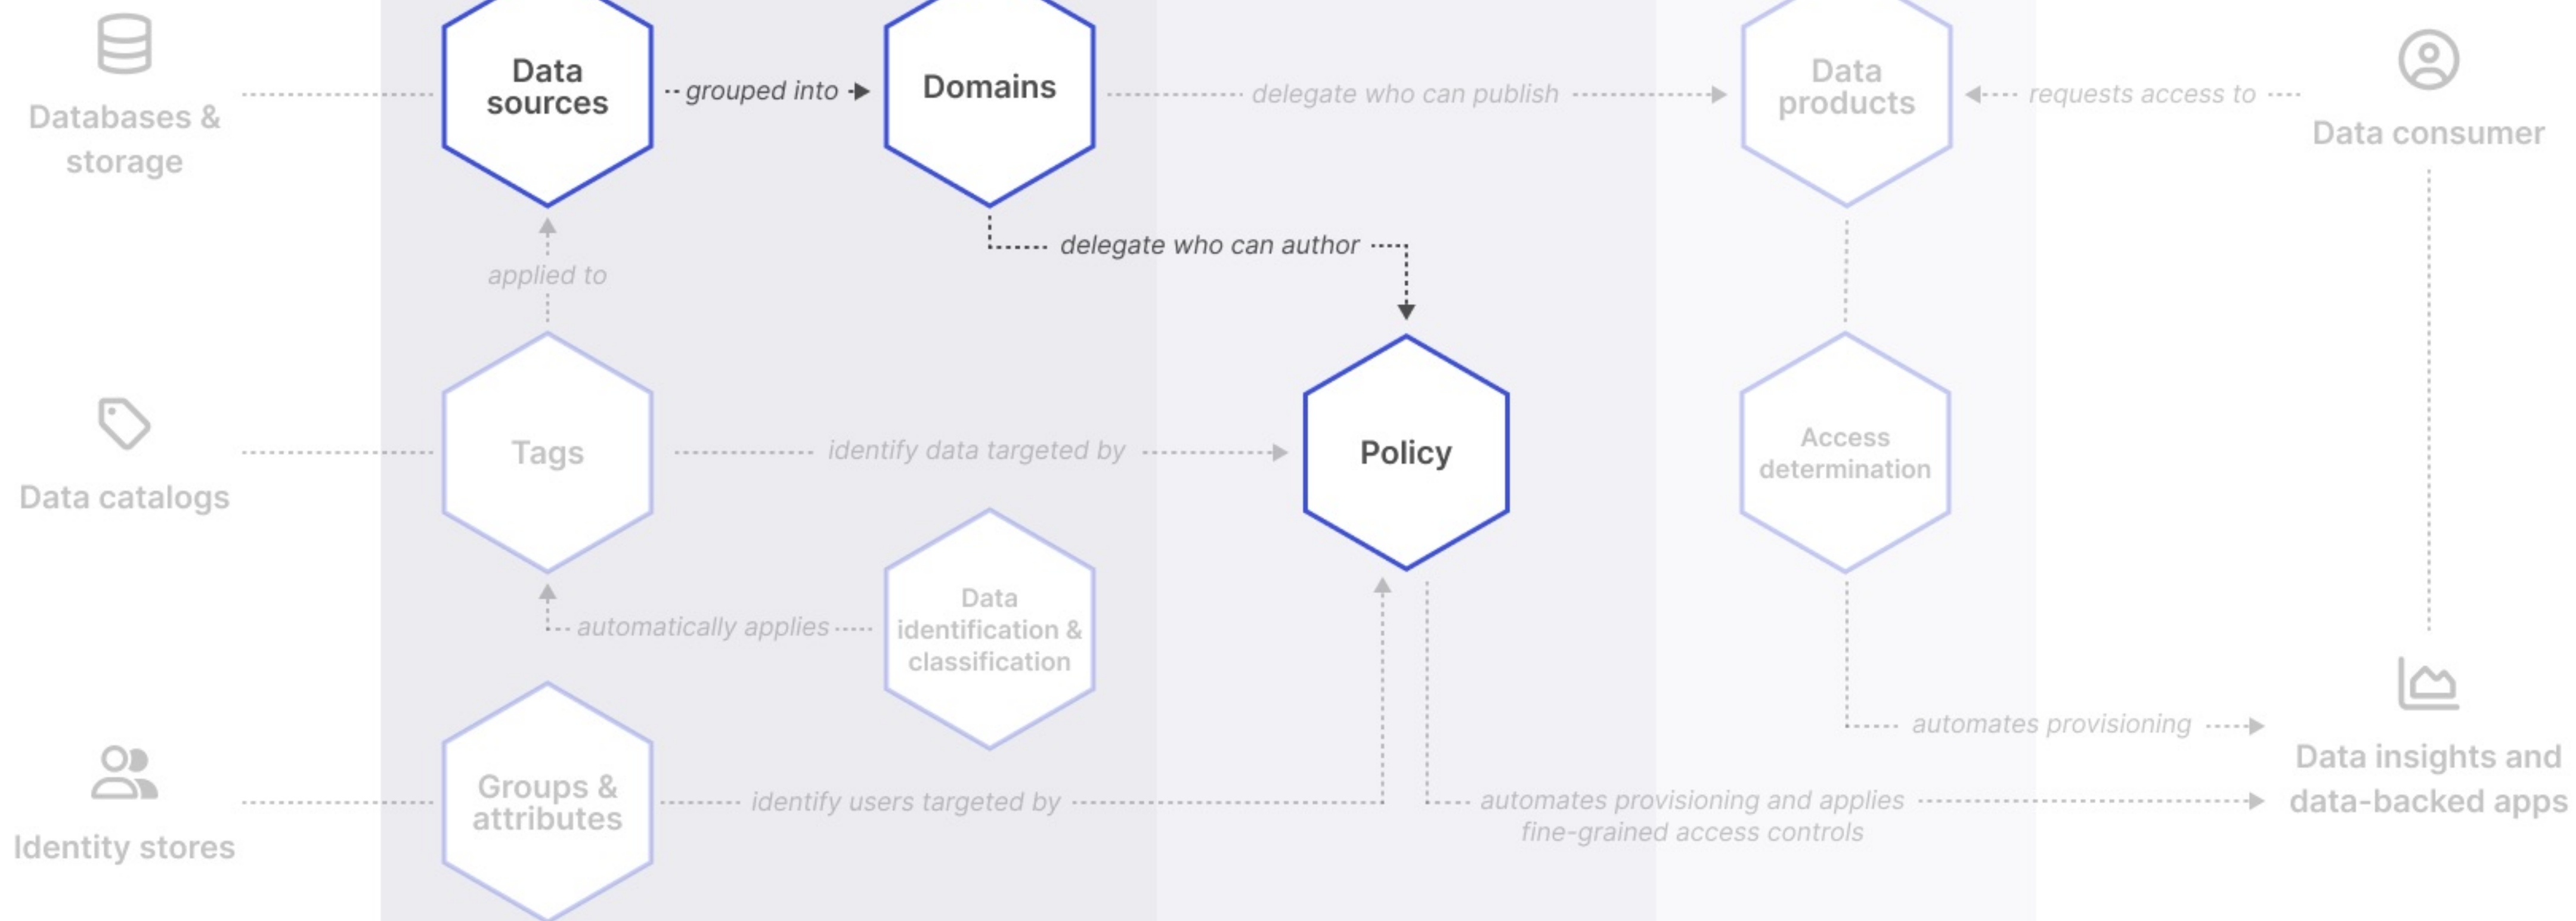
Databases & storage

Data sources

grouped into

Domains

delegate who can publish

Data products

requests access to

Data consumer

delegate who can author

applied to

Data catalogs

Tags

identify data targeted by

Policy

Access determination

automatically applies

Data identification & classification

automates provisioning

Data insights and data-backed apps

Identity stores

Groups & attributes

identify users targeted by

automates provisioning and applies fine-grained access controls